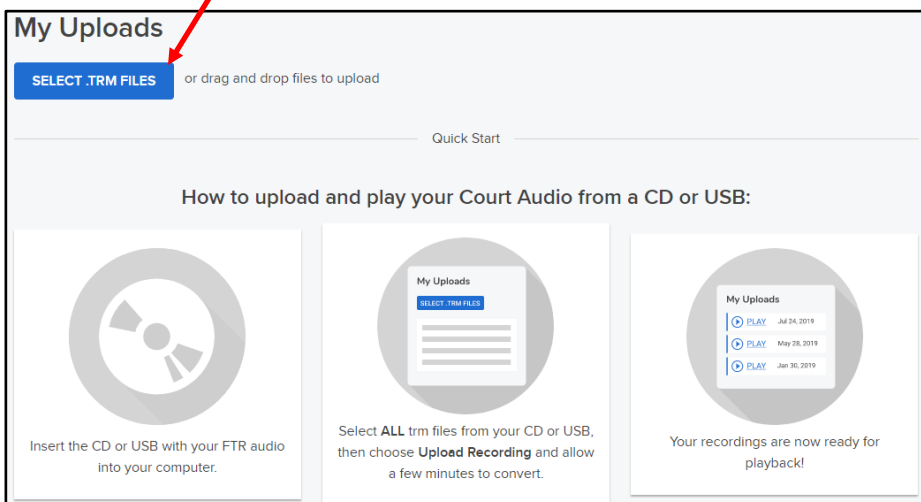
My Uploads

SELECT .TRM FILES

or drag and drop files to upload

Quick Start

How to upload and play your Court Audio from a CD or USB:

Insert the CD or USB with your FTR audio into your computer.

My Uploads

SELECT .TRM FILES

Select **ALL** trm files from your CD or USB, then choose **Upload Recording** and allow a few minutes to convert.

My Uploads

PLAY Jul 24, 2019

PLAY May 28, 2019

PLAY Jan 30, 2019

Your recordings are now ready for playback!